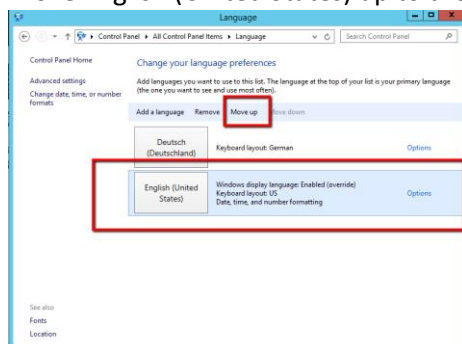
Language

Control Panel ▸ All Control Panel Items ▸ Language

Search Control Panel

Control Panel Home

Advanced settings

Change date, time, or number formats

Change your language preferences

Add languages you want to use to this list. The language at the top of your list is your primary language (the one you want to see and use most often).

Add a language Remove Move up Move down

Deutsch (Deutschland)

Keyboard layout: German

Options

English (United States)

Windows display language: Enabled (override)
Keyboard layout: US
Date, time, and number formatting

Options

See also

Fonts

Location